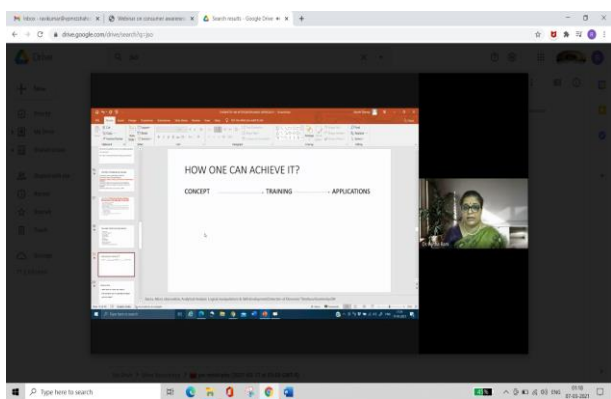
Inbox - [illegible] | Webinar on consumer awarene | Search results - Google Drive

drive.google.com/drive/search?q=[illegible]

Drive

HOW ONE CAN ACHIEVE IT?

CONCEPT ............................ TRAINING ............................ APPLICATIONS

Type here to search